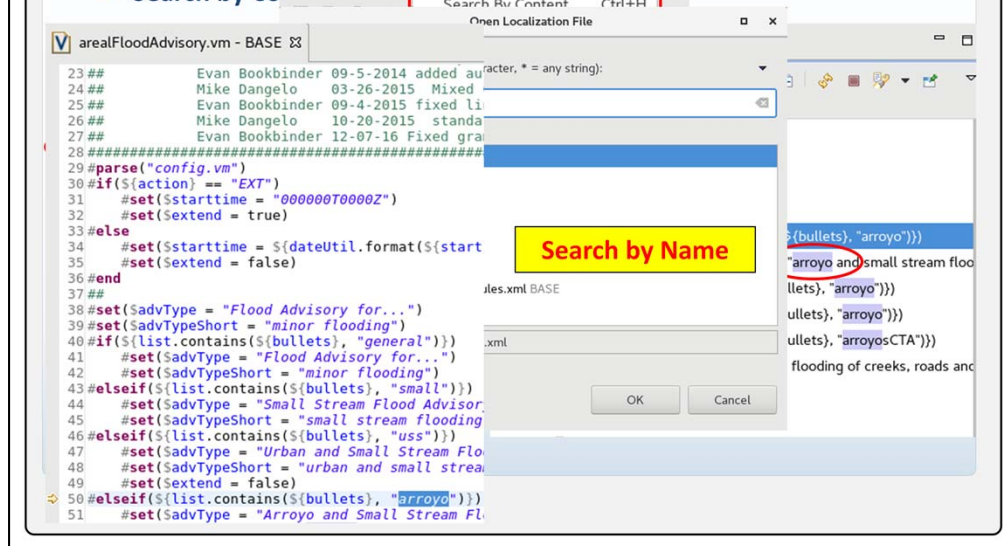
Search By Content Ctrl+H

Open Localization File

arealFloodAdvisory.vm - BASE

racter, * = any string):

23 ## Evan Bookbinder 09-5-2014 added au
24 ## Mike Dangelo 03-26-2015 Mixed
25 ## Evan Bookbinder 09-4-2015 fixed li
26 ## Mike Dangelo 10-20-2015 standa
27 ## Evan Bookbinder 12-07-16 Fixed gra
28 ########################################
29 #parse("config.vm")
30 #if(${action} == "EXT")
31 #set($starttime = "000000T0000Z")
32 #set($extend = true)
33 #else
34 #set($starttime = ${dateUtil.format(${start
35 #set($extend = false)
36 #end
37 ##
38 #set($advType = "Flood Advisory for...")
39 #set($advTypeShort = "minor flooding")
40 #if(${list.contains(${bullets}, "general")})
41 #set($advType = "Flood Advisory for...")
42 #set($advTypeShort = "minor flooding")
43 #elseif(${list.contains(${bullets}, "small")})
44 #set($advType = "Small Stream Flood Advisor
45 #set($advTypeShort = "small stream flooding
46 #elseif(${list.contains(${bullets}, "uss")})
47 #set($advType = "Urban and Small Stream Flo
48 #set($advTypeShort = "urban and small strea
49 #set($extend = false)
50 #elseif(${list.contains(${bullets}, "arroyo")})
51 #set($advType = "Arroyo and Small Stream Fl

Search by Name

ules.xml BASE

.xml

OK Cancel

${bullets}, "arroyo")})
"arroyo and small stream floo
ullets}, "arroyo")})
ullets}, "arroyo")})
ullets}, "arroyosCTA")})
flooding of creeks, roads and